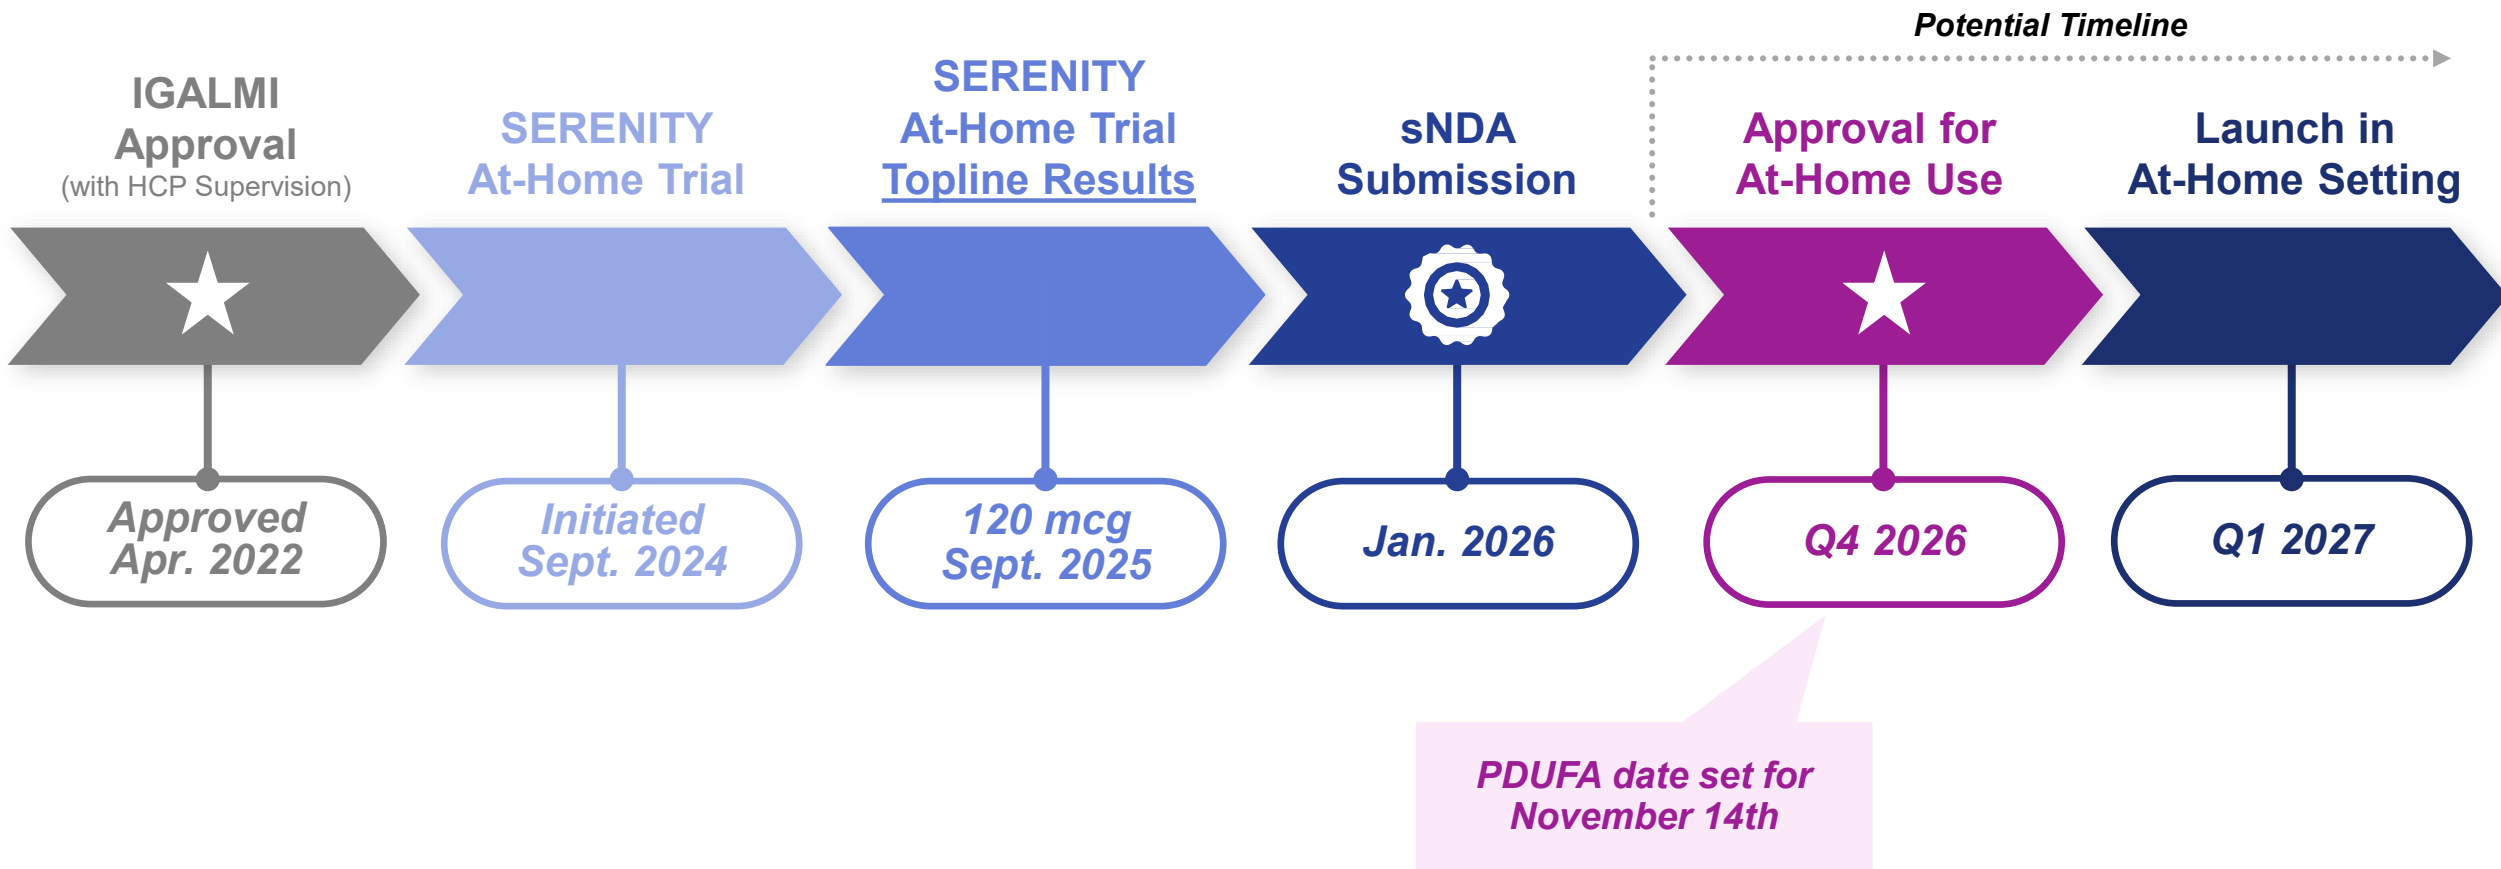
Potential Timeline

IGALMI Approval
(with HCP Supervision)

SERENITY At-Home Trial

SERENITY At-Home Trial Topline Results

sNDA Submission

Approval for At-Home Use

Launch in At-Home Setting

Approved Apr. 2022

Initiated Sept. 2024

120 mcg Sept. 2025

Jan. 2026

Q4 2026

Q1 2027

PDUFA date set for November 14th